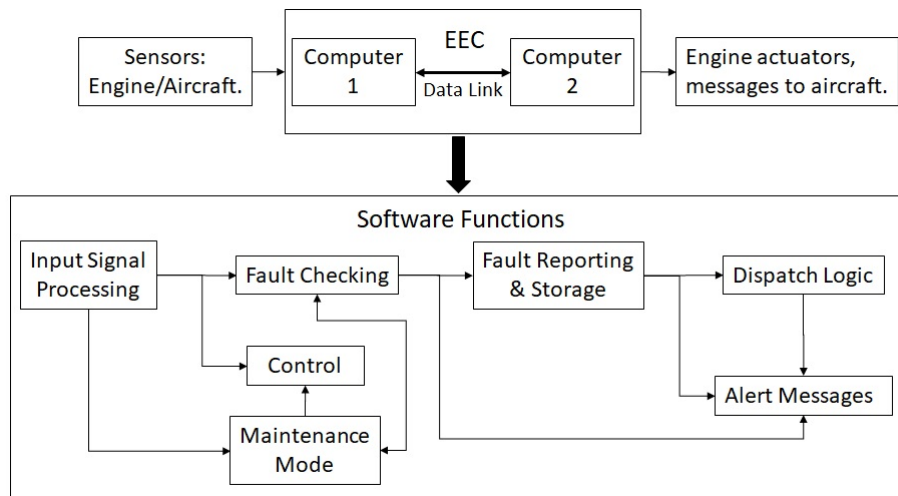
Sensors: Engine/Aircraft.

EEC

Computer 1

Data Link

Computer 2

Engine actuators, messages to aircraft.

Software Functions

Input Signal Processing

Fault Checking

Fault Reporting & Storage

Dispatch Logic

Control

Alert Messages

Maintenance Mode